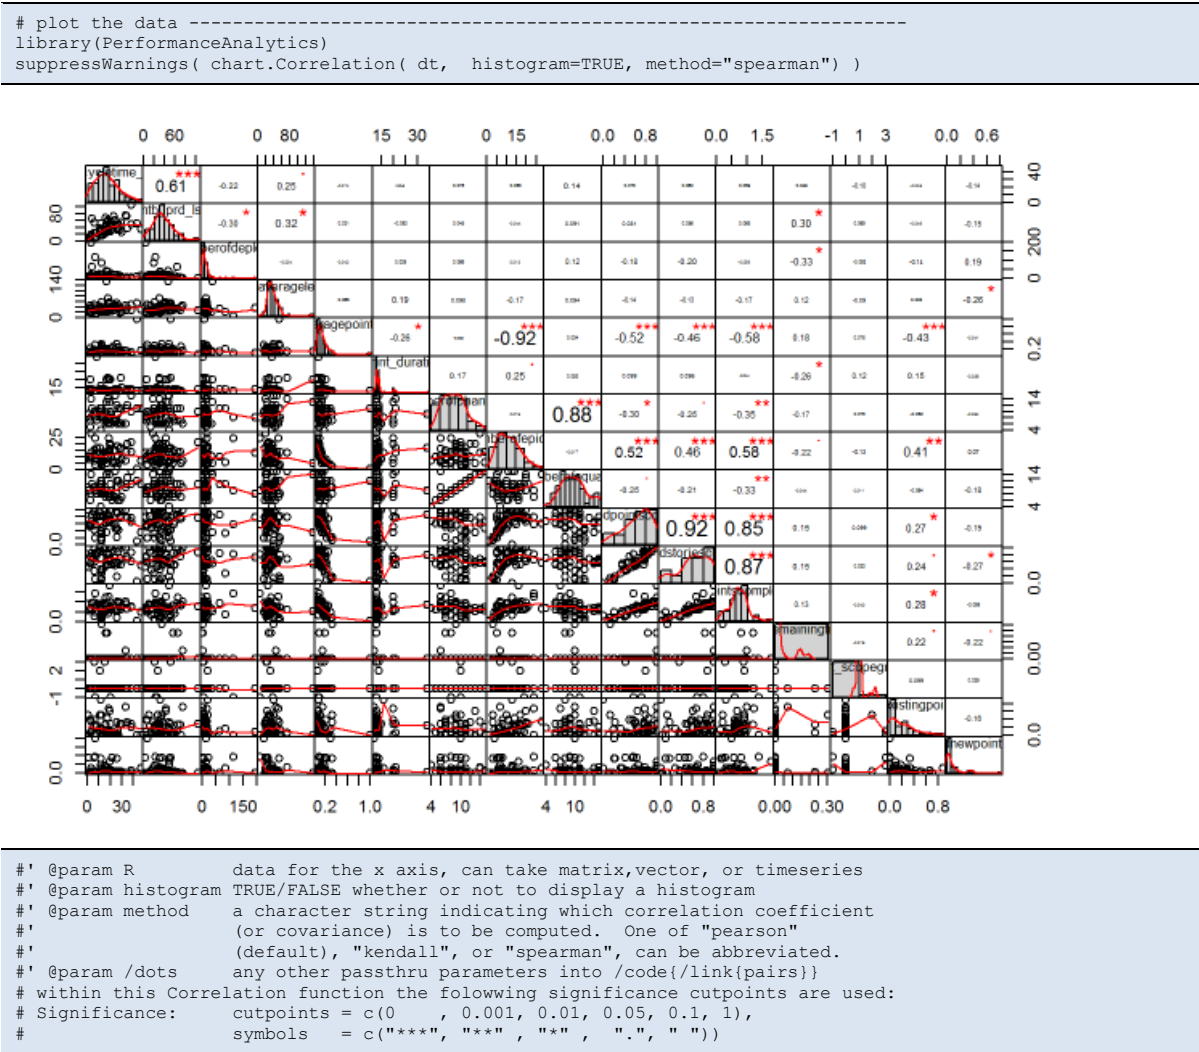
# plot the data ----------------------------------------------------------------
library(PerformanceAnalytics)
suppressWarnings( chart.Correlation( dt,  histogram=TRUE, method="spearman") )

0 60 0 80 15 30 0 15 0.0 0.8 0.0 1.5 -1 1 3 0.0 0.6

yeartime_ 0.61 *** -0.22 0.25 · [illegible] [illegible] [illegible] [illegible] 0.14 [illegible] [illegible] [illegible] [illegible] -0.16 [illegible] -0.14

nthprd_ls -0.30 * 0.32 * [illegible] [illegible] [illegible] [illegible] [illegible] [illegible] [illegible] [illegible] 0.30 * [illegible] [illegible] -0.15

erofdepl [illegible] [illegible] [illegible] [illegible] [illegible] 0.12 -0.18 -0.20 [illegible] -0.33 * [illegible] -0.14 0.19

averagele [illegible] 0.19 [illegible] -0.17 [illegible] -0.14 -0.13 -0.17 0.12 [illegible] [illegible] -0.26 *

agepoint -0.26 * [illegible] -0.92 *** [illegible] -0.52 *** -0.46 *** -0.58 *** 0.18 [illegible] -0.43 *** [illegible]

nt_durati 0.17 0.25 · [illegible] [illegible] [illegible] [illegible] -0.26 * 0.12 0.15 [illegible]

earman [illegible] 0.88 *** -0.30 * -0.25 · -0.36 ** -0.17 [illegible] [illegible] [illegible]

berofepi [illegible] 0.52 *** 0.46 *** 0.58 *** -0.22 · -0.13 0.41 ** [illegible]

berofque -0.25 · -0.21 -0.33 ** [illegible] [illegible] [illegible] -0.18

dpoint 0.92 *** 0.85 *** 0.15 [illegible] 0.27 * -0.19

dstories 0.87 *** 0.16 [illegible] 0.24 · -0.27 *

intsampl 0.13 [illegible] 0.28 * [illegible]

maining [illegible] 0.22 · -0.22 ·

scpeg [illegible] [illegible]

stingpoi -0.16

newpoint

80 0 140 0 15 25 0 0.0 0.0 2 -1 0.0

40 0 200 0 0.2 14 4 14 4 0.0 0.00 0.0

0 30 0 150 0.2 1.0 4 10 4 10 0.0 0.8 0.00 0.30 0.0 0.8

#' @param R          data for the x axis, can take matrix,vector, or timeseries
#' @param histogram TRUE/FALSE whether or not to display a histogram
#' @param method    a character string indicating which correlation coefficient
#'                  (or covariance) is to be computed.  One of "pearson"
#'                  (default), "kendall", or "spearman", can be abbreviated.
#' @param /dots     any other passthru parameters into /code{/link{pairs}}
# within this Correlation function the folowwing significance cutpoints are used:
# Significance:     cutpoints = c(0    , 0.001, 0.01, 0.05, 0.1, 1),
#                   symbols   = c("***", "**" , "*" ,  ".", " "))